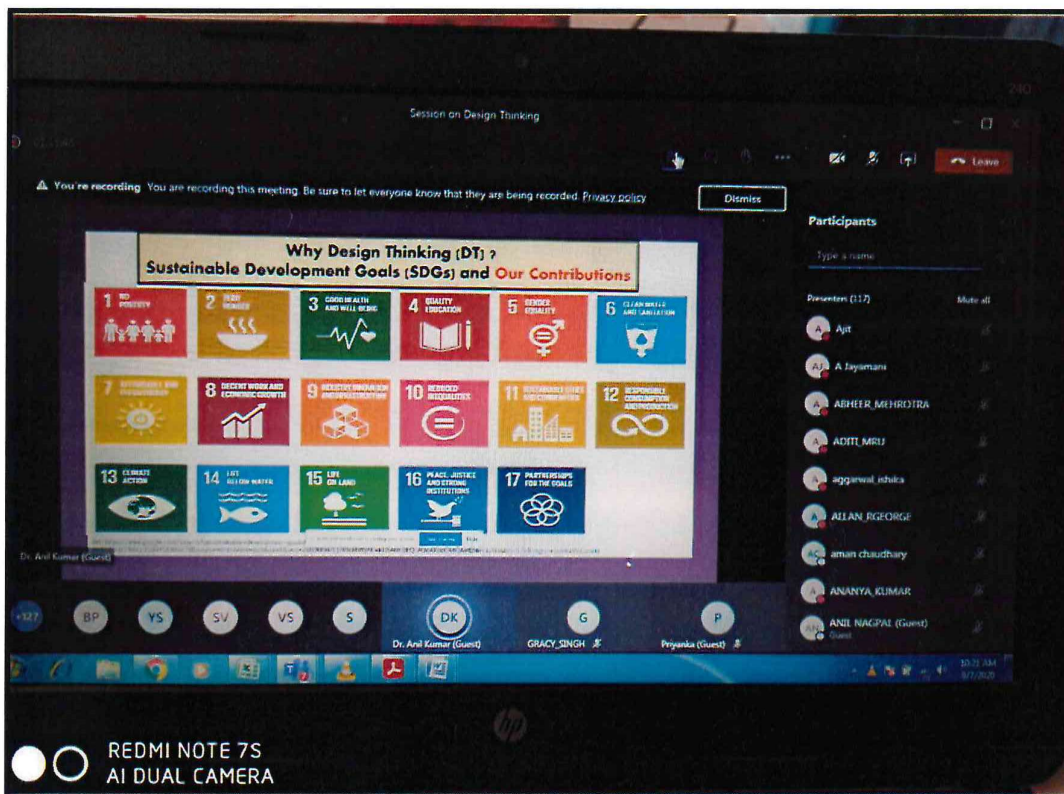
Session on Design Thinking

Leave

You're recording You are recording this meeting. Be sure to let everyone know that they are being recorded. Privacy policy

Dismiss

Participants

Type a name

Presenters (117)

Mute all

Why Design Thinking (DT) ?
Sustainable Development Goals (SDGs) and Our Contributions

1 NO POVERTY
2 ZERO HUNGER
3 GOOD HEALTH AND WELL-BEING
4 QUALITY EDUCATION
5 GENDER EQUALITY
6 CLEAN WATER AND SANITATION
7 AFFORDABLE AND CLEAN ENERGY
8 DECENT WORK AND ECONOMIC GROWTH
9 INDUSTRY, INNOVATION AND INFRASTRUCTURE
10 REDUCED INEQUALITIES
11 SUSTAINABLE CITIES AND COMMUNITIES
12 RESPONSIBLE CONSUMPTION AND PRODUCTION
13 CLIMATE ACTION
14 LIFE BELOW WATER
15 LIFE ON LAND
16 PEACE, JUSTICE AND STRONG INSTITUTIONS
17 PARTNERSHIPS FOR THE GOALS

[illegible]

Ajit
A Jayamani
ABHEER_MEHROTRA
ADITI_MRU
aggarwal_ishika
ALLAN_RGEORGE
aman chaudhary
ANANYA_KUMAR
ANIL NAGPAL (Guest)
Guest

Dr. Anil Kumar (Guest)

+127 BP YS SV VS S DK G P

Dr. Anil Kumar (Guest)
GRACY_SINGH
Priyanka (Guest)

10:21 AM
8/7/2020

hp

REDMI NOTE 7S
AI DUAL CAMERA